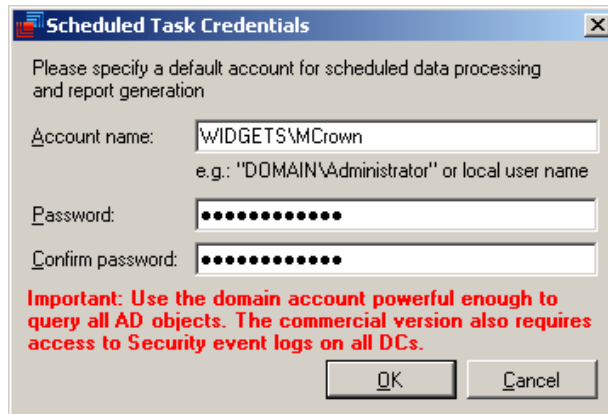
Scheduled Task Credentials

Please specify a default account for scheduled data processing and report generation

Account name: WIDGETS\MCrown

e.g.: "DOMAIN\Administrator" or local user name

Password: ●●●●●●●●●●●●

Confirm password: ●●●●●●●●●●●●

Important: Use the domain account powerful enough to query all AD objects. The commercial version also requires access to Security event logs on all DCs.

OK

Cancel